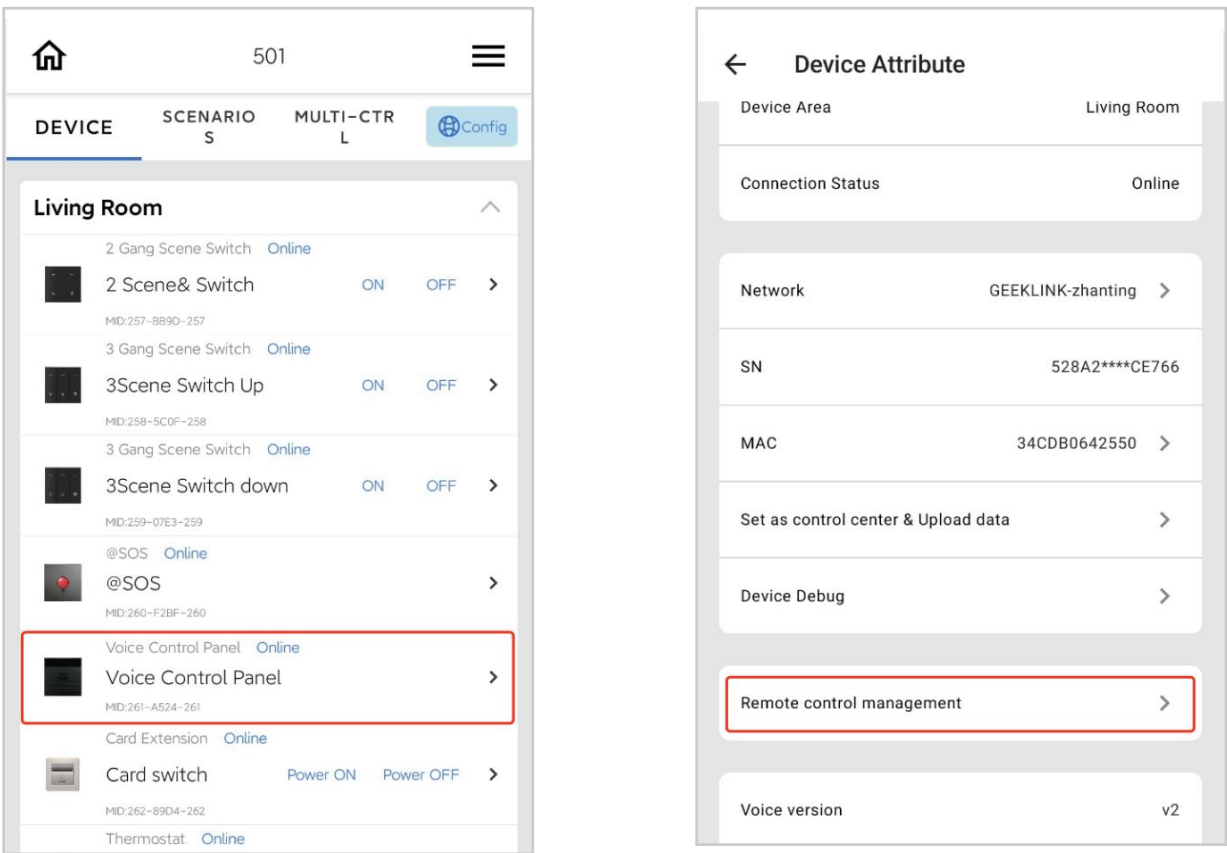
501

DEVICE SCENARIOS MULTI-CTRL Config

Living Room

2 Gang Scene Switch Online
2 Scene& Switch ON OFF
MID:257-8B9D-257

3 Gang Scene Switch Online
3Scene Switch Up ON OFF
MID:258-5C0F-258

3 Gang Scene Switch Online
3Scene Switch down ON OFF
MID:259-07E3-259

@SOS Online
@SOS
MID:260-F2BF-260

Voice Control Panel Online
Voice Control Panel
MID:261-A524-261

Card Extension Online
Card switch Power ON Power OFF
MID:262-89D4-262

Thermostat Online

Device Attribute

Device Area Living Room

Connection Status Online

Network GEEKLINK-zhanting

SN 528A2****CE766

MAC 34CDB0642550

Set as control center & Upload data

Device Debug

Remote control management

Voice version v2